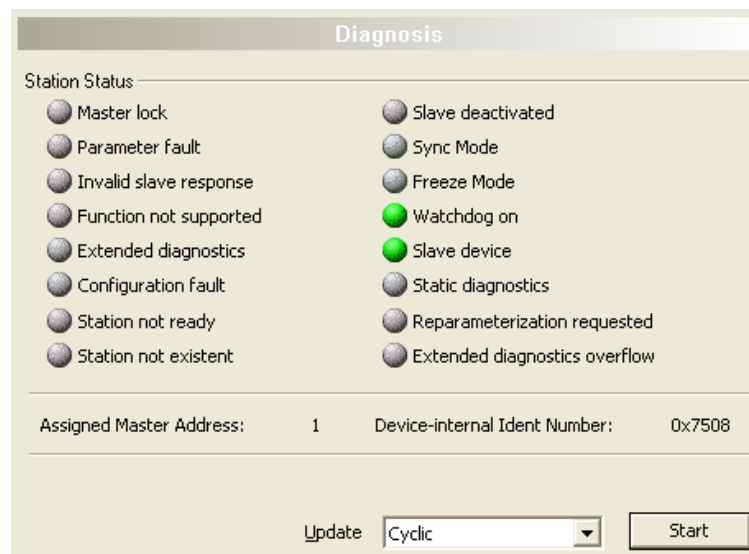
Diagnosis

Station Status

Master lock

Parameter fault

Invalid slave response

Function not supported

Extended diagnostics

Configuration fault

Station not ready

Station not existent

Slave deactivated

Sync Mode

Freeze Mode

Watchdog on

Slave device

Static diagnostics

Reparameterization requested

Extended diagnostics overflow

Assigned Master Address: 1

Device-internal Ident Number: 0x7508

Update Cyclic

Start